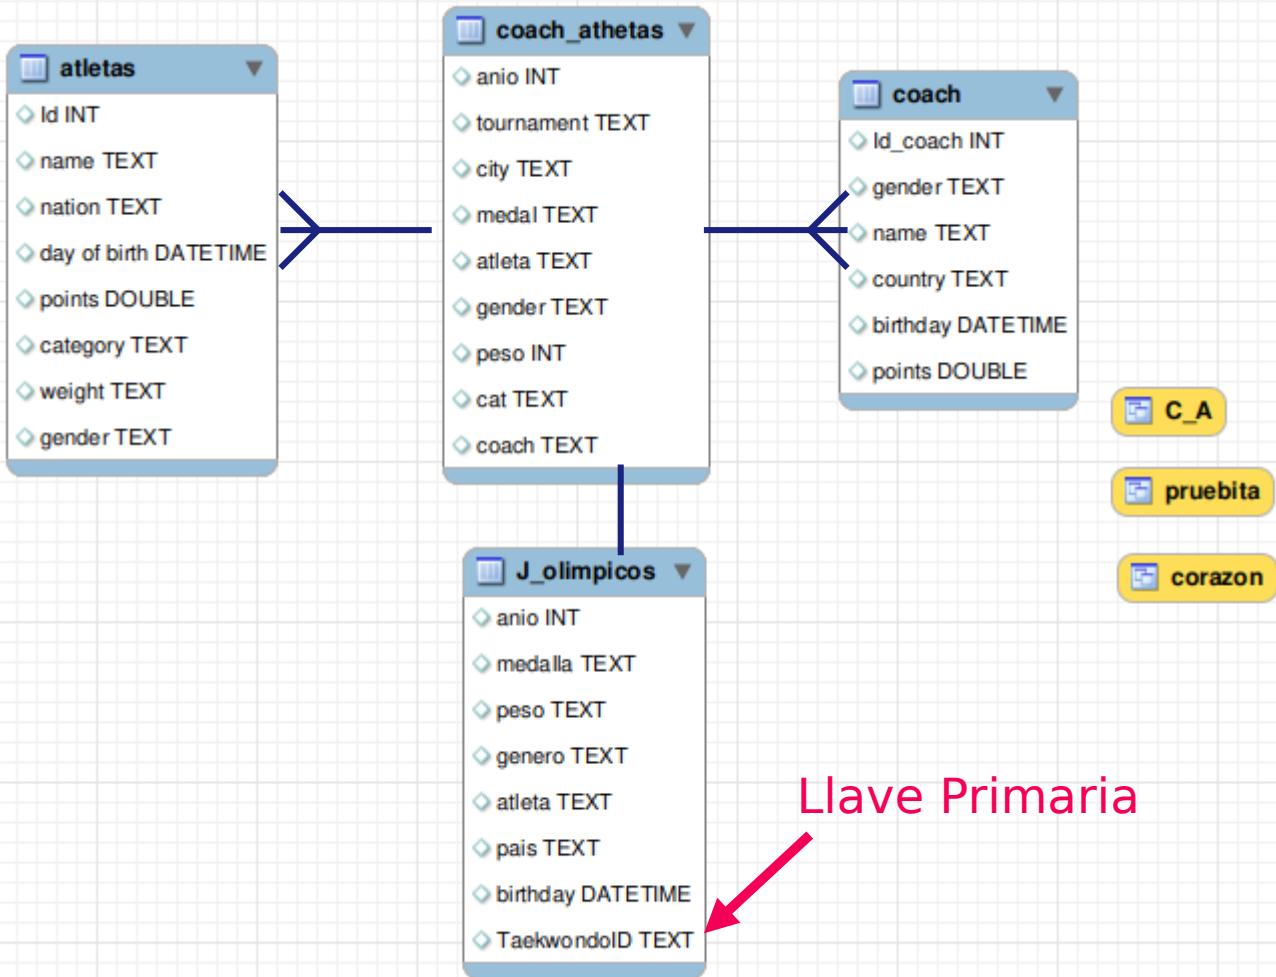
atletas
Id INT
name TEXT
nation TEXT
day of birth DATETIME
points DOUBLE
category TEXT
weight TEXT
gender TEXT

coach_athetas
anio INT
tournament TEXT
city TEXT
medal TEXT
atleta TEXT
gender TEXT
peso INT
cat TEXT
coach TEXT

coach
Id_coach INT
gender TEXT
name TEXT
country TEXT
birthday DATETIME
points DOUBLE

C_A
pruebita
corazon

J_olimpicos
anio INT
medalla TEXT
peso TEXT
genero TEXT
atleta TEXT
pais TEXT
birthday DATETIME
TaekwondoID TEXT

Llave Primaria